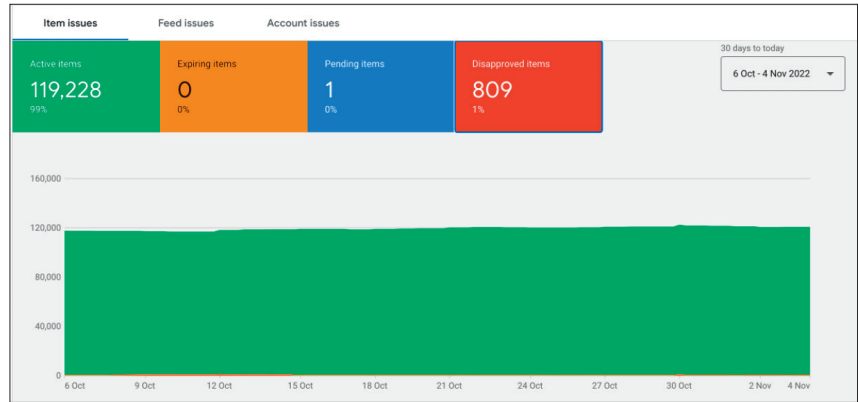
Item issues
Feed issues
Account issues

Active items
119,228
99%

Expiring items
0
0%

Pending items
1
0%

Disapproved items
809
1%

30 days to today
6 Oct - 4 Nov 2022

160,000
120,000
80,000
40,000
0

6 Oct
9 Oct
12 Oct
15 Oct
18 Oct
21 Oct
24 Oct
27 Oct
30 Oct
2 Nov
4 Nov